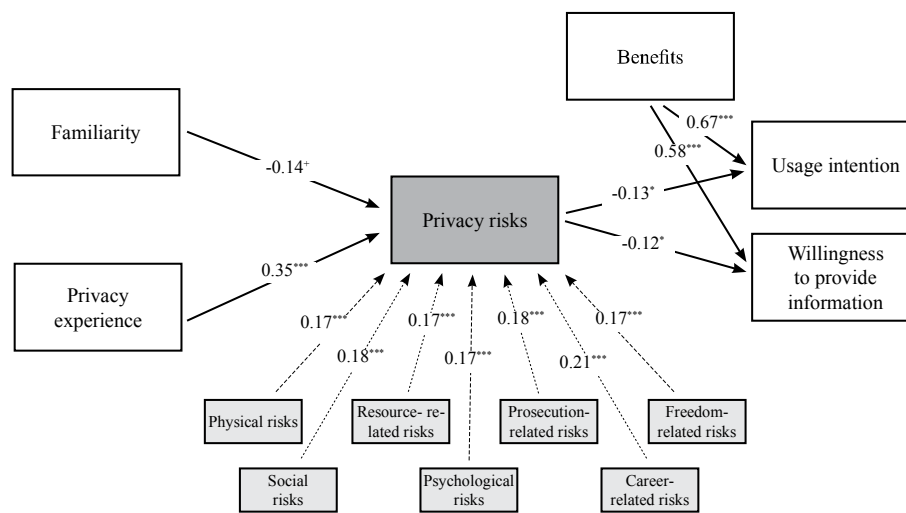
Benefits

Familiarity

0.67***

0.58***

Usage intention

-0.14+

Privacy risks

-0.13*

-0.12*

Willingness to provide information

0.35***

Privacy experience

0.17***

0.18***

0.17***

0.17***

0.18***

0.21***

0.17***

Physical risks

Resource-related risks

Prosecution-related risks

Freedom-related risks

Social risks

Psychological risks

Career-related risks